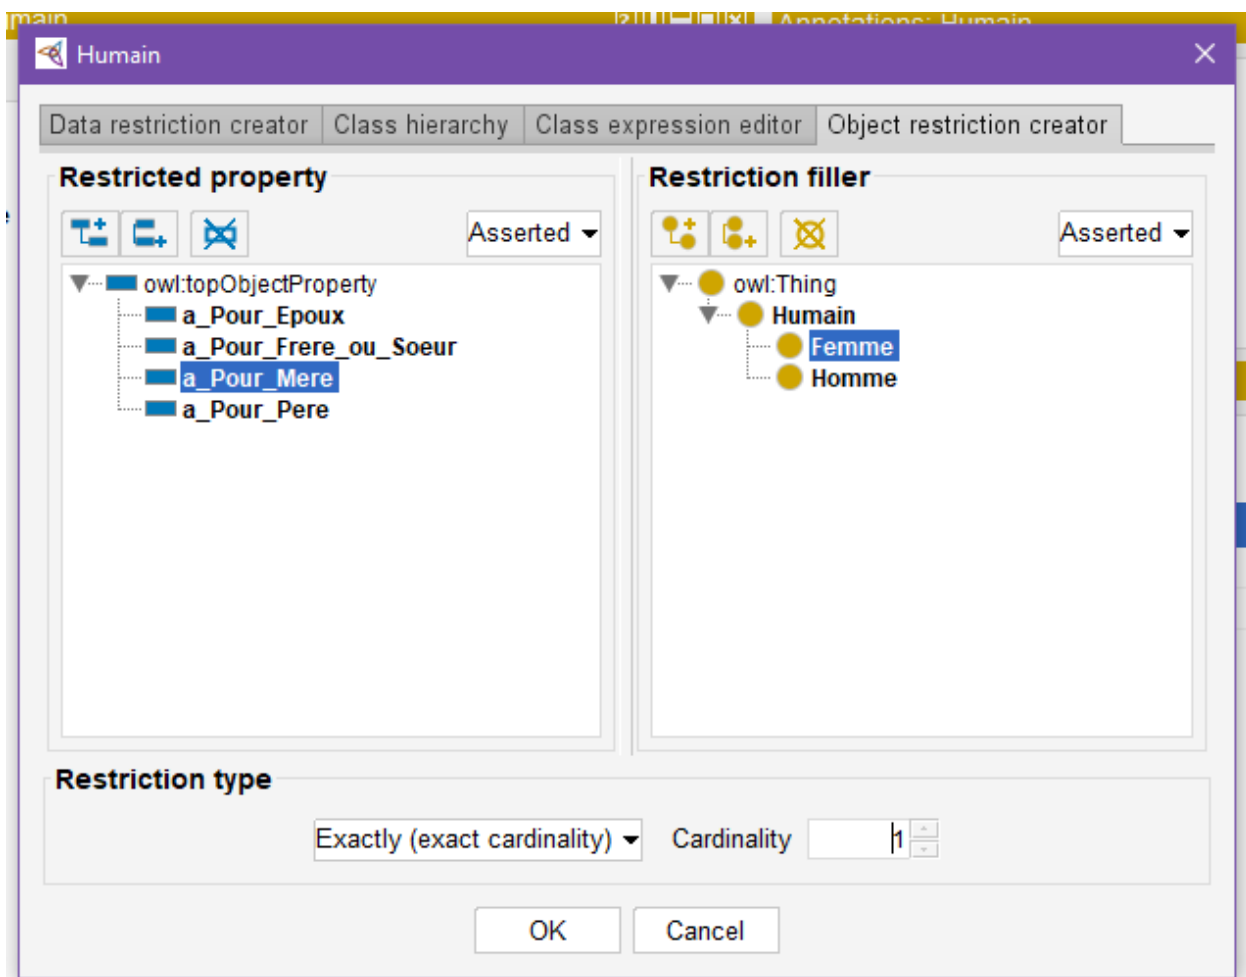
main
Annotations: Humain

Humain

Data restriction creator | Class hierarchy | Class expression editor | Object restriction creator

Restricted property

Asserted

owl:topObjectProperty
a_Pour_Epoux
a_Pour_Frere_ou_Soeur
a_Pour_Mere
a_Pour_Pere

Restriction filler

Asserted

owl:Thing
Humain
Femme
Homme

Restriction type

Exactly (exact cardinality)
Cardinality 1

OK
Cancel